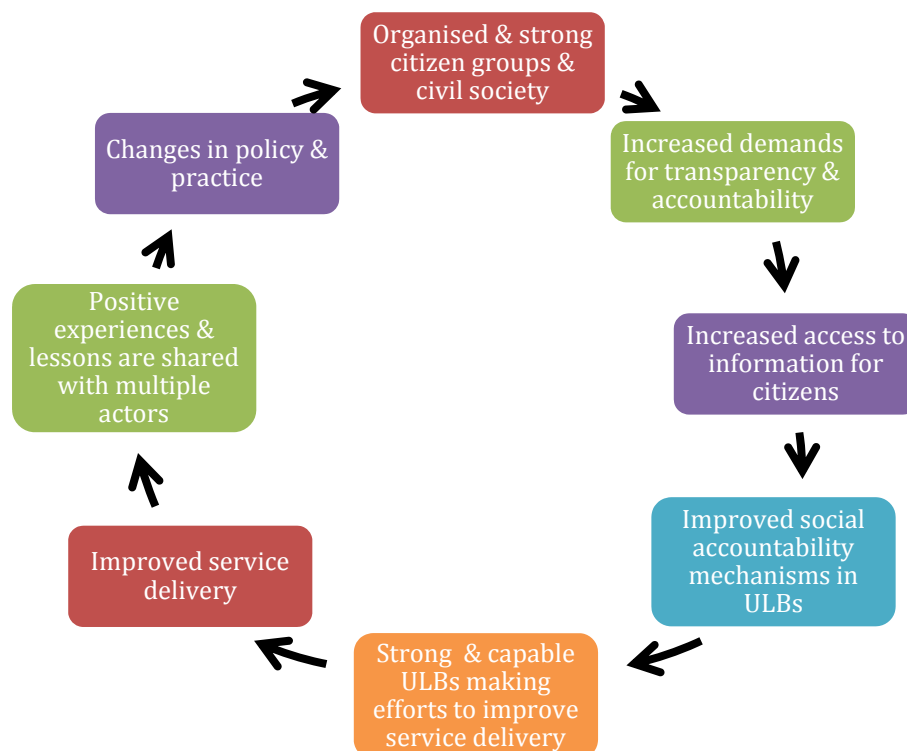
Organised & strong citizen groups & civil society

Increased demands for transparency & accountability

Increased access to information for citizens

Improved social accountability mechanisms in ULBs

Strong & capable ULBs making efforts to improve service delivery

Improved service delivery

Positive experiences & lessons are shared with multiple actors

Changes in policy & practice